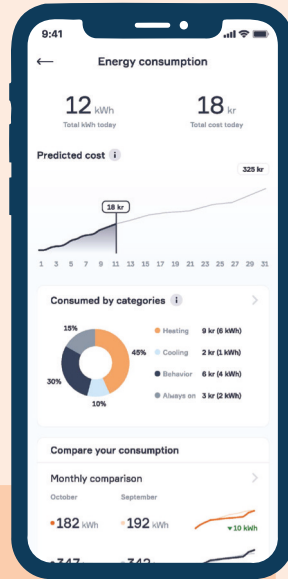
9:41

Energy consumption

12 kWh
Total kWh today

18 kr
Total cost today

Predicted cost i

325 kr

18 kr

1 3 5 7 9 11 13 15 17 19 21 23 25 27 29 31

Consumed by categories i

15%
45%
30%
10%

Heating 9 kr (6 kWh)
Cooling 2 kr (1 kWh)
Behavior 6 kr (4 kWh)
Always on 3 kr (2 kWh)

Compare your consumption

Monthly comparison

October
182 kWh

September
192 kWh

▾10 kWh

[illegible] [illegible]